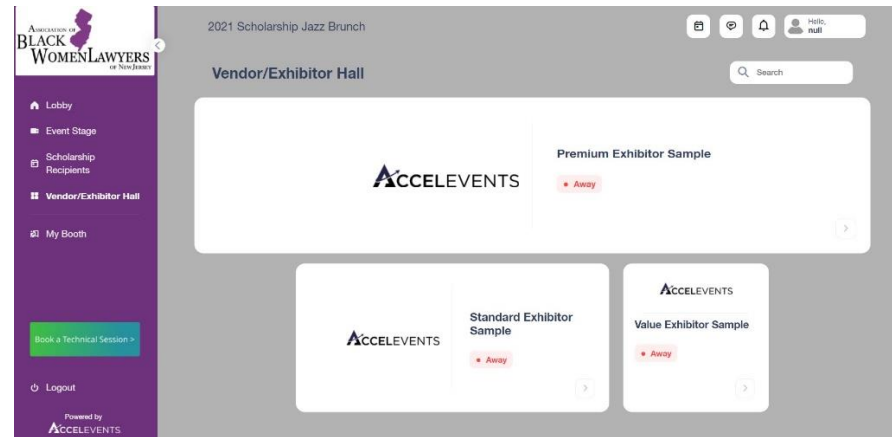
ASSOCIATION OF BLACK WOMEN LAWYERS OF NEW JERSEY

Lobby
Event Stage
Scholarship Recipients
Vendor/Exhibitor Hall
My Booth

Book a Technical Session >

Logout

Powered by ACCELEVENTS

2021 Scholarship Jazz Brunch

Hello, null

Vendor/Exhibitor Hall

Search

ACCELEVENTS
Premium Exhibitor Sample
• Away

ACCELEVENTS
Standard Exhibitor Sample
• Away

ACCELEVENTS
Value Exhibitor Sample
• Away